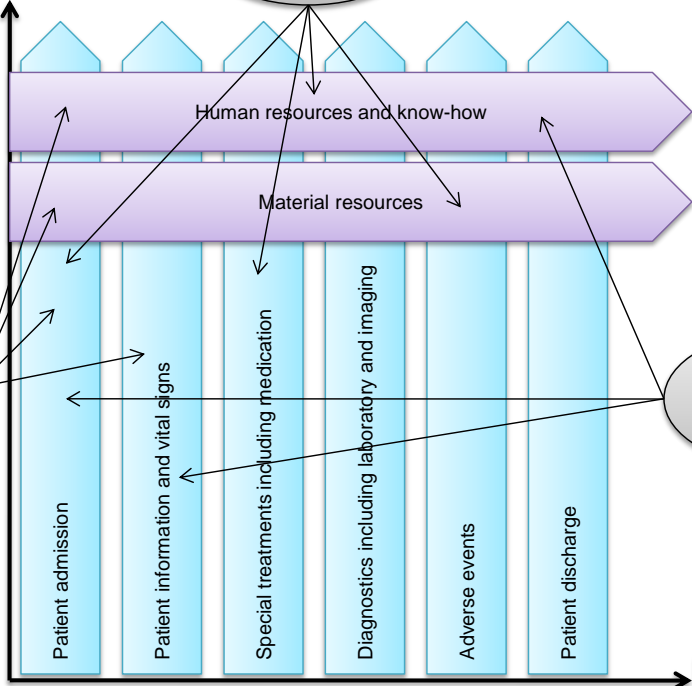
Human resources and know-how

Material resources

Patient admission

Patient information and vital signs

Special treatments including medication

Diagnostics including laboratory and imaging

Adverse events

Patient discharge